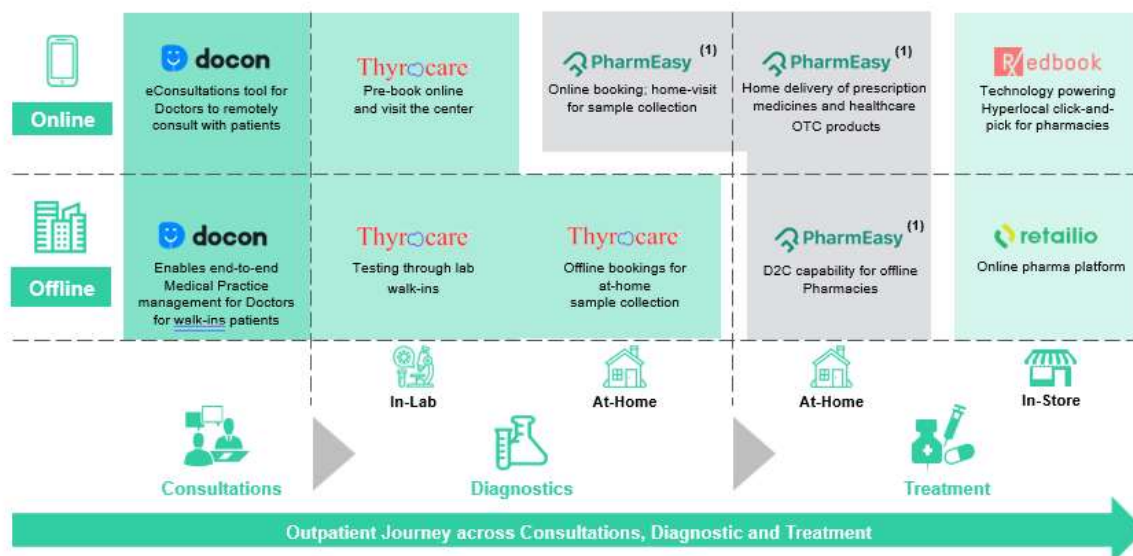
Online

docon
eConsultations tool for Doctors to remotely consult with patients

Thyrocare
Pre-book online and visit the center

PharmEasy (1)
Online booking; home-visit for sample collection

PharmEasy (1)
Home delivery of prescription medicines and healthcare OTC products

Redbook
Technology powering Hyperlocal click-and-pick for pharmacies

Offline

docon
Enables end-to-end Medical Practice management for Doctors for walk-ins patients

Thyrocare
Testing through lab walk-ins

Thyrocare
Offline bookings for at-home sample collection

PharmEasy (1)
D2C capability for offline Pharmacies

retailio
Online pharma platform

In-Lab

At-Home

At-Home

In-Store

Consultations

Diagnostics

Treatment

Outpatient Journey across Consultations, Diagnostic and Treatment